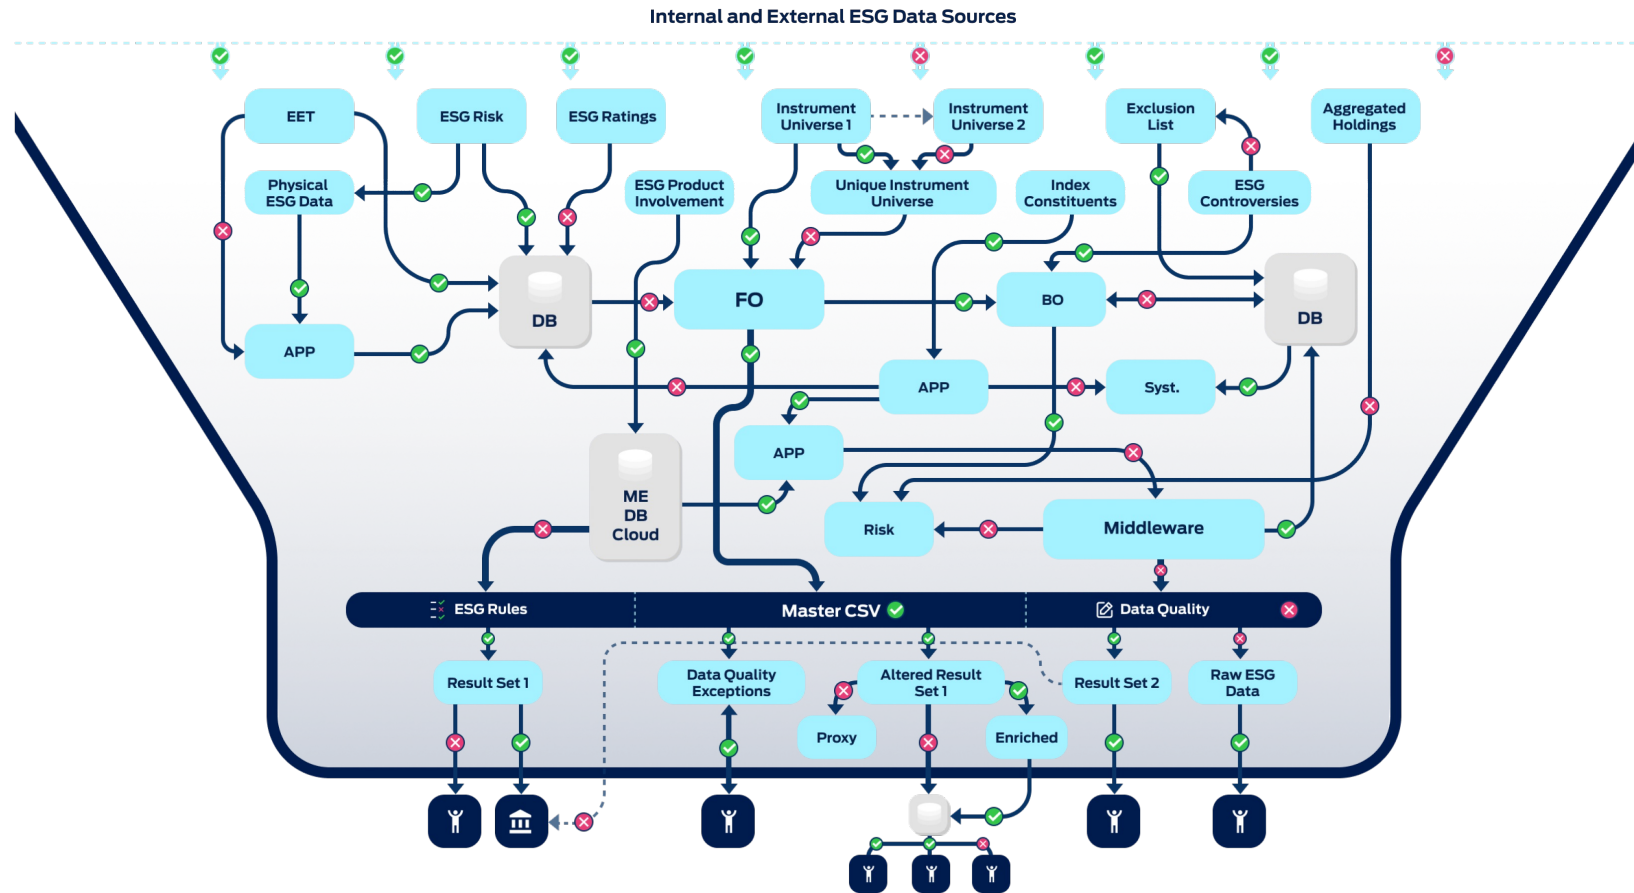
Internal and External ESG Data Sources

EET

ESG Risk

ESG Ratings

Instrument Universe 1

Instrument Universe 2

Exclusion List

Aggregated Holdings

Physical ESG Data

ESG Product Involvement

Unique Instrument Universe

Index Constituents

ESG Controversies

DB

FO

BO

DB

APP

APP

Syst.

APP

ME DB Cloud

Risk

Middleware

ESG Rules

Master CSV

Data Quality

Result Set 1

Data Quality Exceptions

Altered Result Set 1

Result Set 2

Raw ESG Data

Proxy

Enriched